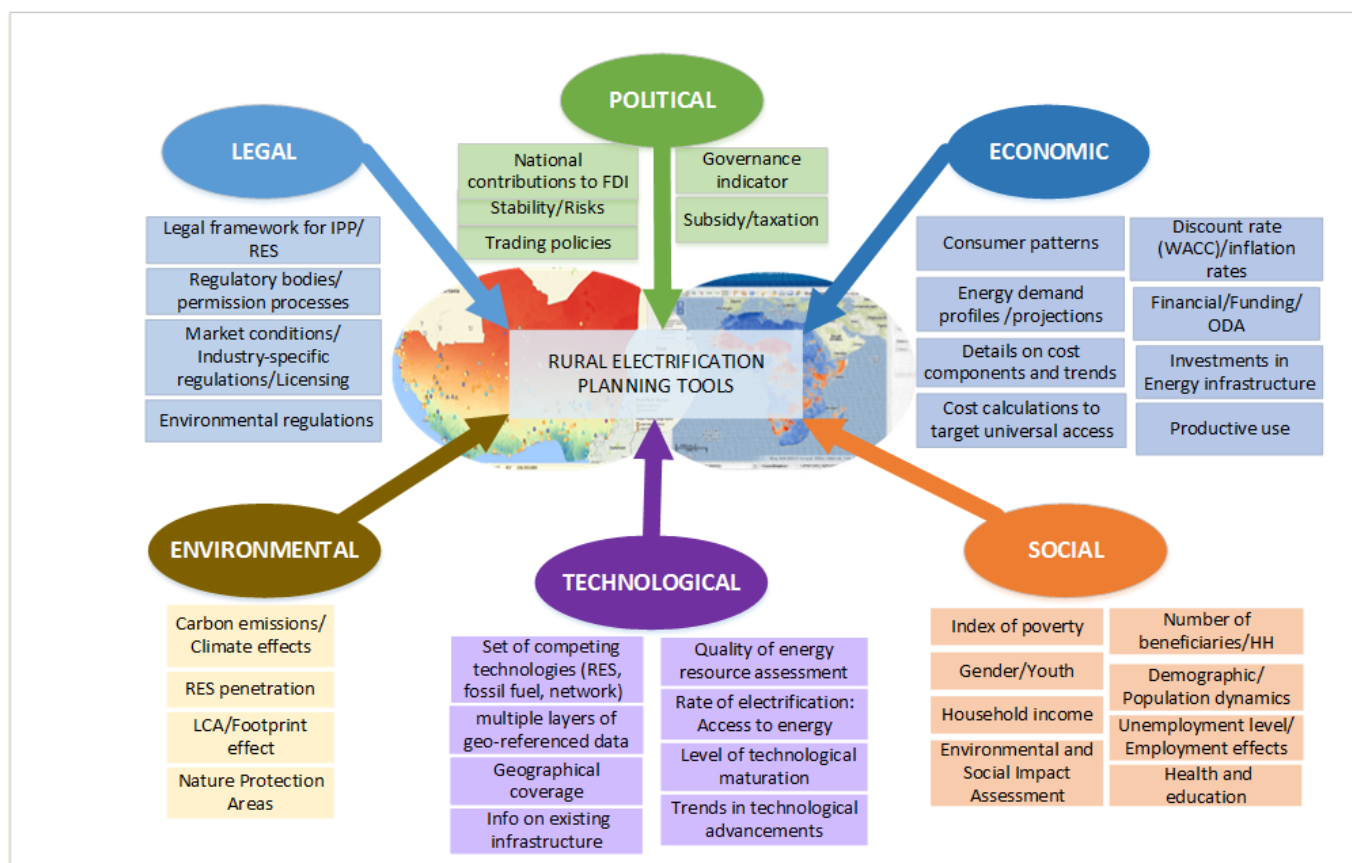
POLITICAL

National contributions to FDI

Stability/Risks

Trading policies

Governance indicator

Subsidy/taxation

LEGAL

Legal framework for IPP/ RES

Regulatory bodies/ permission processes

Market conditions/ Industry-specific regulations/Licensing

Environmental regulations

ECONOMIC

Consumer patterns

Energy demand profiles /projections

Details on cost components and trends

Cost calculations to target universal access

Discount rate (WACC)/inflation rates

Financial/Funding/ ODA

Investments in Energy infrastructure

Productive use

RURAL ELECTRIFICATION PLANNING TOOLS

ENVIRONMENTAL

Carbon emissions/ Climate effects

RES penetration

LCA/Footprint effect

Nature Protection Areas

TECHNOLOGICAL

Set of competing technologies (RES, fossil fuel, network)

multiple layers of geo-referenced data

Geographical coverage

Info on existing infrastructure

Quality of energy resource assessment

Rate of electrification: Access to energy

Level of technological maturation

Trends in technological advancements

SOCIAL

Index of poverty

Gender/Youth

Household income

Environmental and Social Impact Assessment

Number of beneficiaries/HH

Demographic/ Population dynamics

Unemployment level/ Employment effects

Health and education